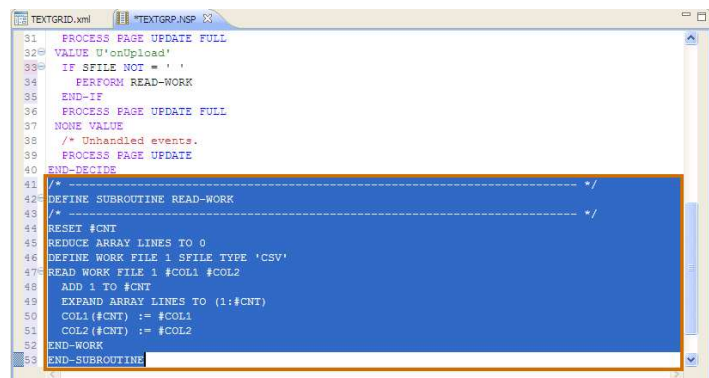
TEXTGRID.xml *TEXTGRP.NSP

31 PROCESS PAGE UPDATE FULL
32 VALUE U'onUpload'
33 IF SFILE NOT = ' '
34 PERFORM READ-WORK
35 END-IF
36 PROCESS PAGE UPDATE FULL
37 NONE VALUE
38 /* Unhandled events.
39 PROCESS PAGE UPDATE
40 END-DECIDE
41 /* ----------------------------------------------------------------------- */
42 DEFINE SUBROUTINE READ-WORK
43 /* ----------------------------------------------------------------------- */
44 RESET #CNT
45 REDUCE ARRAY LINES TO 0
46 DEFINE WORK FILE 1 SFILE TYPE 'CSV'
47 READ WORK FILE 1 #COL1 #COL2
48 ADD 1 TO #CNT
49 EXPAND ARRAY LINES TO (1:#CNT)
50 COL1(#CNT) := #COL1
51 COL2(#CNT) := #COL2
52 END-WORK
53 END-SUBROUTINE